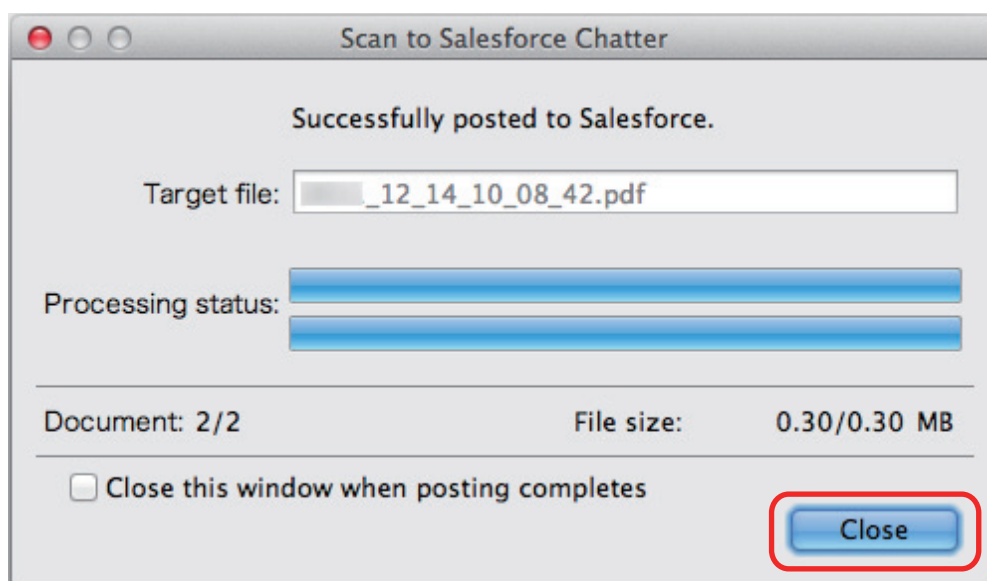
Scan to Salesforce Chatter

Successfully posted to Salesforce.

Target file: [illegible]_12_14_10_08_42.pdf

Processing status:

Document: 2/2

File size: 0.30/0.30 MB

Close this window when posting completes

Close